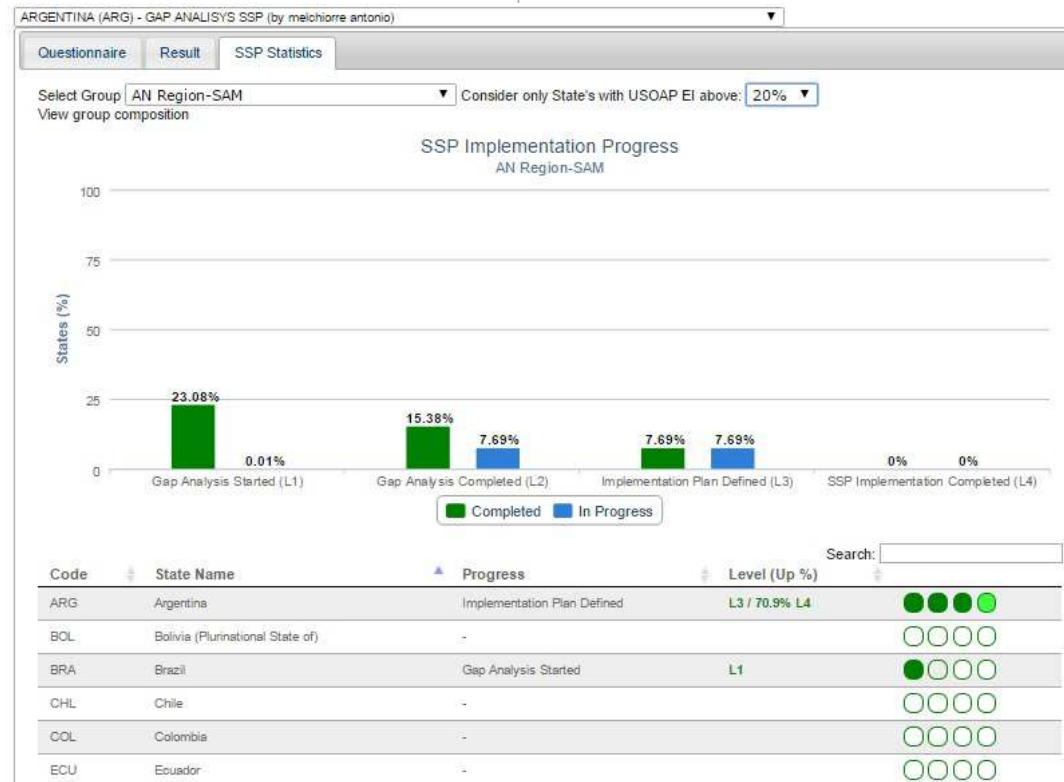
ARGENTINA (ARG) - GAP ANALISYS SSP (by melchiorre antonio) ▼

Questionnaire | Result | SSP Statistics

Select Group AN Region-SAM ▼ Consider only State's with USOAP EI above: 20% ▼
View group composition

SSP Implementation Progress
AN Region-SAM

100
75
50
25
0

States (%)

23.08%
0.01%
15.38%
7.69%
7.69%
7.69%
0%
0%

Gap Analysis Started (L1) | Gap Analysis Completed (L2) | Implementation Plan Defined (L3) | SSP Implementation Completed (L4)

Completed | In Progress

Search:

| Code | State Name | Progress | Level (Up %) | |
|---|---|---|---|---|
| ARG | Argentina | Implementation Plan Defined | L3 / 70.9% L4 | |
| BOL | Bolivia (Plurinational State of) | - | | |
| BRA | Brazil | Gap Analysis Started | L1 | |
| CHL | Chile | - | | |
| COL | Colombia | - | | |
| ECU | Ecuador | - | | |